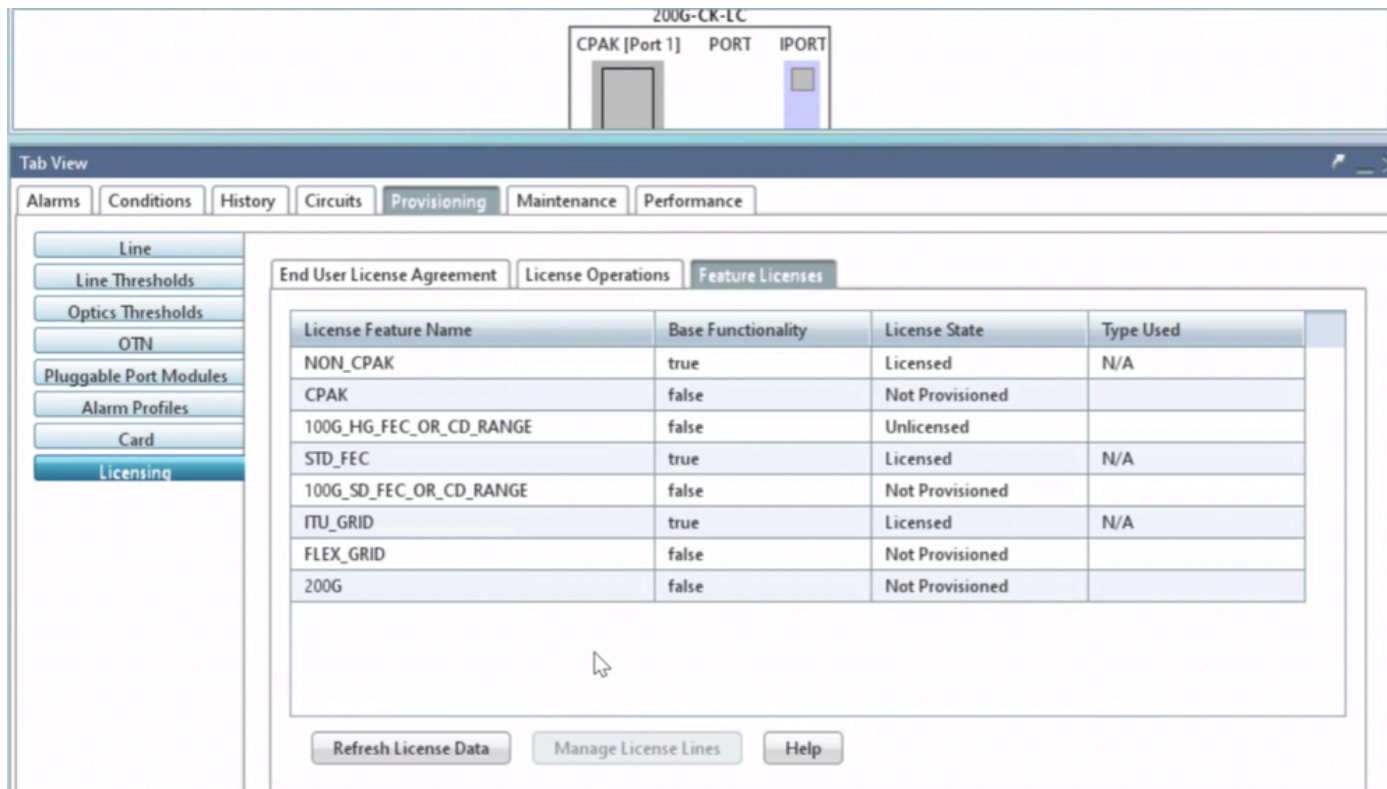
200G-CK-LC
CPAK [Port 1] PORT IPORT

Tab View

Alarms | Conditions | History | Circuits | Provisioning | Maintenance | Performance

Line
Line Thresholds
Optics Thresholds
OTN
Pluggable Port Modules
Alarm Profiles
Card
Licensing

End User License Agreement | License Operations | Feature Licenses

| License Feature Name | Base Functionality | License State | Type Used |
|---|---|---|---|
| NON_CPAK | true | Licensed | N/A |
| CPAK | false | Not Provisioned | |
| 100G_HG_FEC_OR_CD_RANGE | false | Unlicensed | |
| STD_FEC | true | Licensed | N/A |
| 100G_SD_FEC_OR_CD_RANGE | false | Not Provisioned | |
| ITU_GRID | true | Licensed | N/A |
| FLEX_GRID | false | Not Provisioned | |
| 200G | false | Not Provisioned | |

Refresh License Data | Manage License Lines | Help